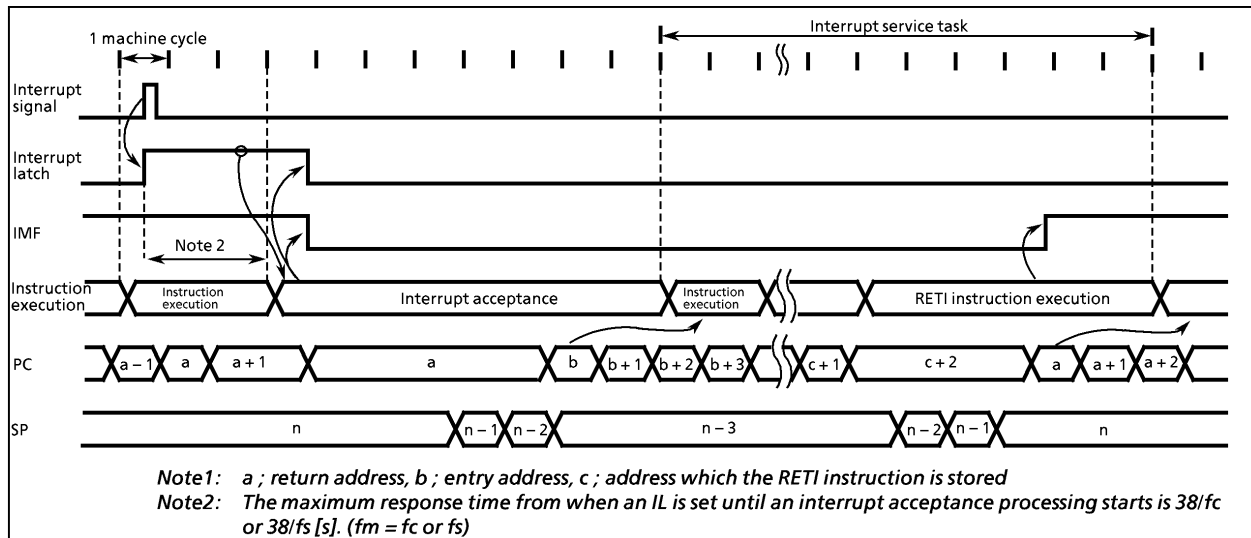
1 machine cycle

Interrupt service task

Interrupt signal

Interrupt latch

IMF

Note 2

Instruction execution

Instruction execution

Interrupt acceptance

Instruction execution

RETI instruction execution

PC

a − 1

a

a + 1

a

b

b + 1

b + 2

b + 3

c + 1

c + 2

a

a + 1

a + 2

SP

n

n − 1

n − 2

n − 3

n − 2

n − 1

n

Note1: a ; return address, b ; entry address, c ; address which the RETI instruction is stored
Note2: The maximum response time from when an IL is set until an interrupt acceptance processing starts is 38/fc or 38/fs [s]. (fm = fc or fs)